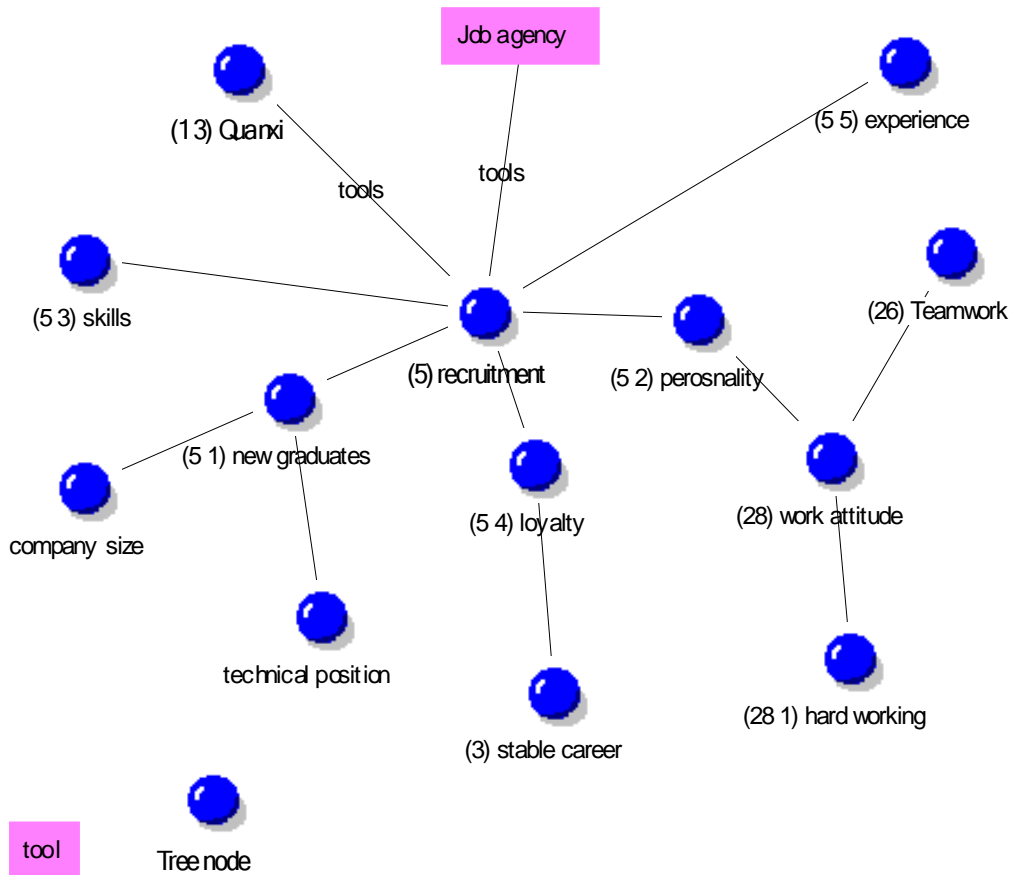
Job agency

(13) Quanxi

tools

tools

(5 5) experience

(26) Teamwork

(5 3) skills

(5) recruitment

(5 2) perosnality

(5 1) new graduates

(5 4) loyalty

(28) work attitude

company size

technical position

(28 1) hard working

(3) stable career

tool

Tree node